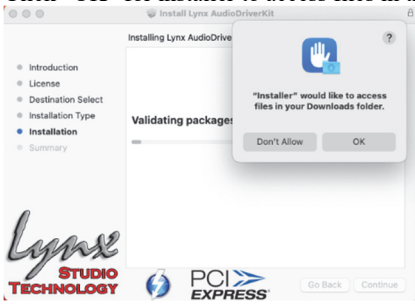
Install Lynx AudioDriverKit

Installing Lynx AudioDrive

Introduction
License
Destination Select
Installation Type
Installation
Summary

Validating packages

?

"Installer" would like to access files in your Downloads folder.

Don't Allow
OK

Lynx
STUDIO TECHNOLOGY

PCI EXPRESS

Go Back
Continue